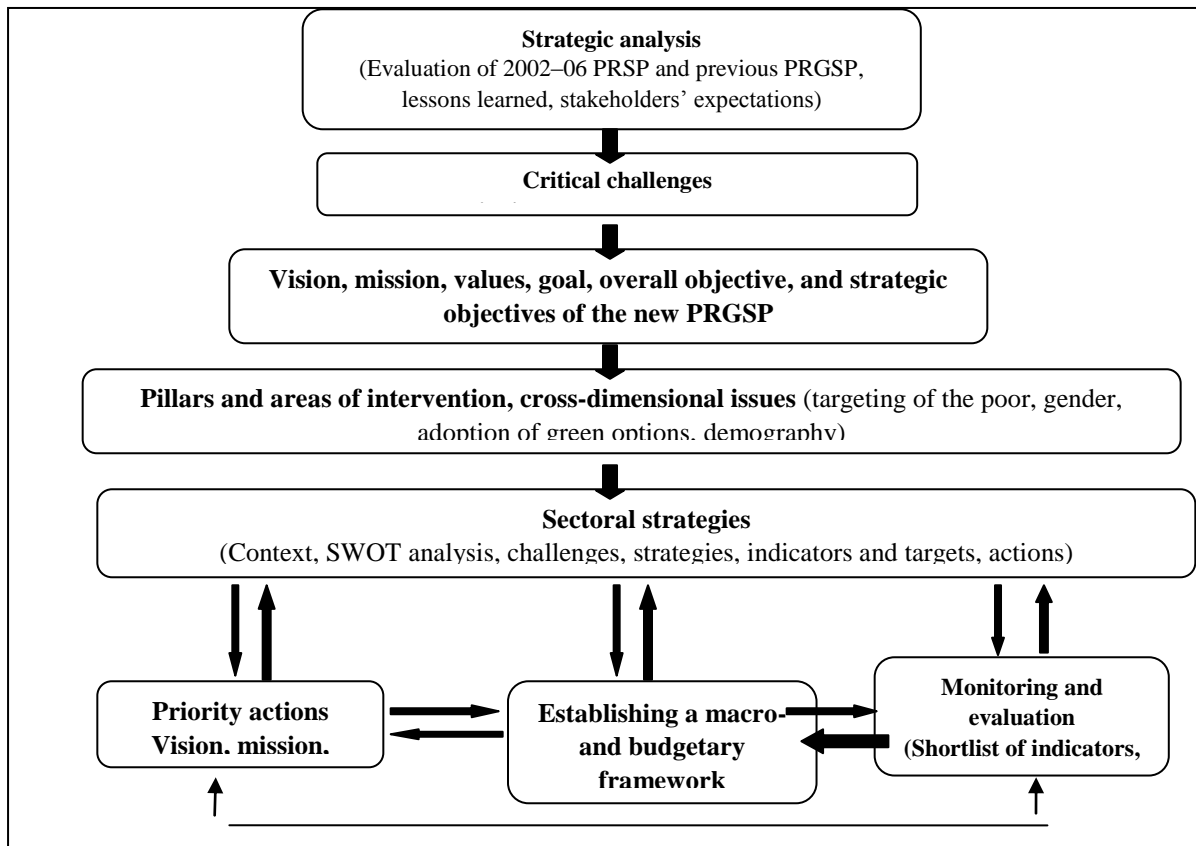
**Strategic analysis**
(Evaluation of 2002–06 PRSP and previous PRGSP, lessons learned, stakeholders' expectations)

**Critical challenges**

**Vision, mission, values, goal, overall objective, and strategic objectives of the new PRGSP**

**Pillars and areas of intervention, cross-dimensional issues** (targeting of the poor, gender, adoption of green options, demography)

**Sectoral strategies**
(Context, SWOT analysis, challenges, strategies, indicators and targets, actions)

**Priority actions Vision, mission,**

**Establishing a macro- and budgetary framework**

**Monitoring and evaluation (Shortlist of indicators,**